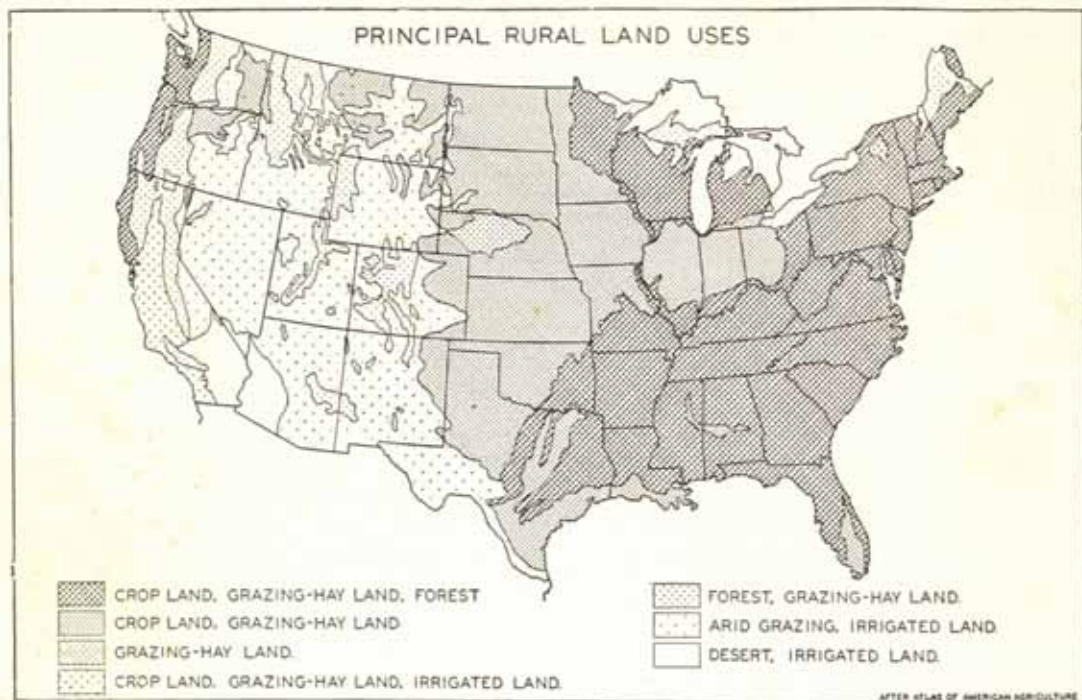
PRINCIPAL RURAL LAND USES

CROP LAND, GRAZING-HAY LAND, FOREST

CROP LAND, GRAZING-HAY LAND

GRAZING-HAY LAND.

CROP LAND, GRAZING-HAY LAND, IRRIGATED LAND.

FOREST, GRAZING-HAY LAND.

ARID GRAZING, IRRIGATED LAND.

DESERT, IRRIGATED LAND.

AFTER ATLAS OF AMERICAN AGRICULTURE